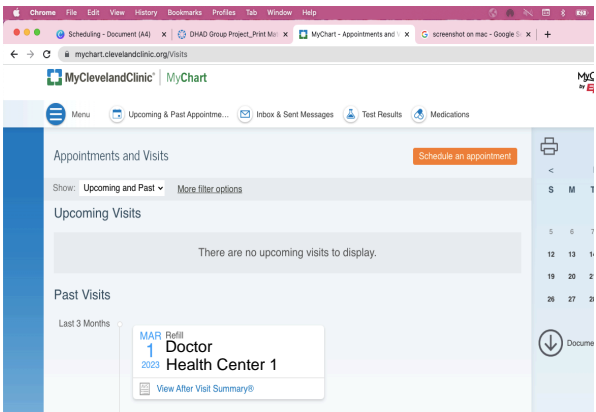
Chrome File Edit View History Bookmarks Profiles Tab Window Help

Scheduling - Document (A4) × DHAD Group Project_Print Mar × MyChart - Appointments and V × screenshot on mac - Google S × +

mychart.clevelandclinic.org/Visits

MyClevelandClinic® | MyChart

Menu Upcoming & Past Appointme... Inbox & Sent Messages Test Results Medications

Appointments and Visits

Schedule an appointment

Show: Upcoming and Past More filter options

Upcoming Visits

There are no upcoming visits to display.

Past Visits

Last 3 Months

MAR 1 2023 Refill Doctor Health Center 1

View After Visit Summary®

<

S M

5 6

12 13

19 20

26 27

Docume